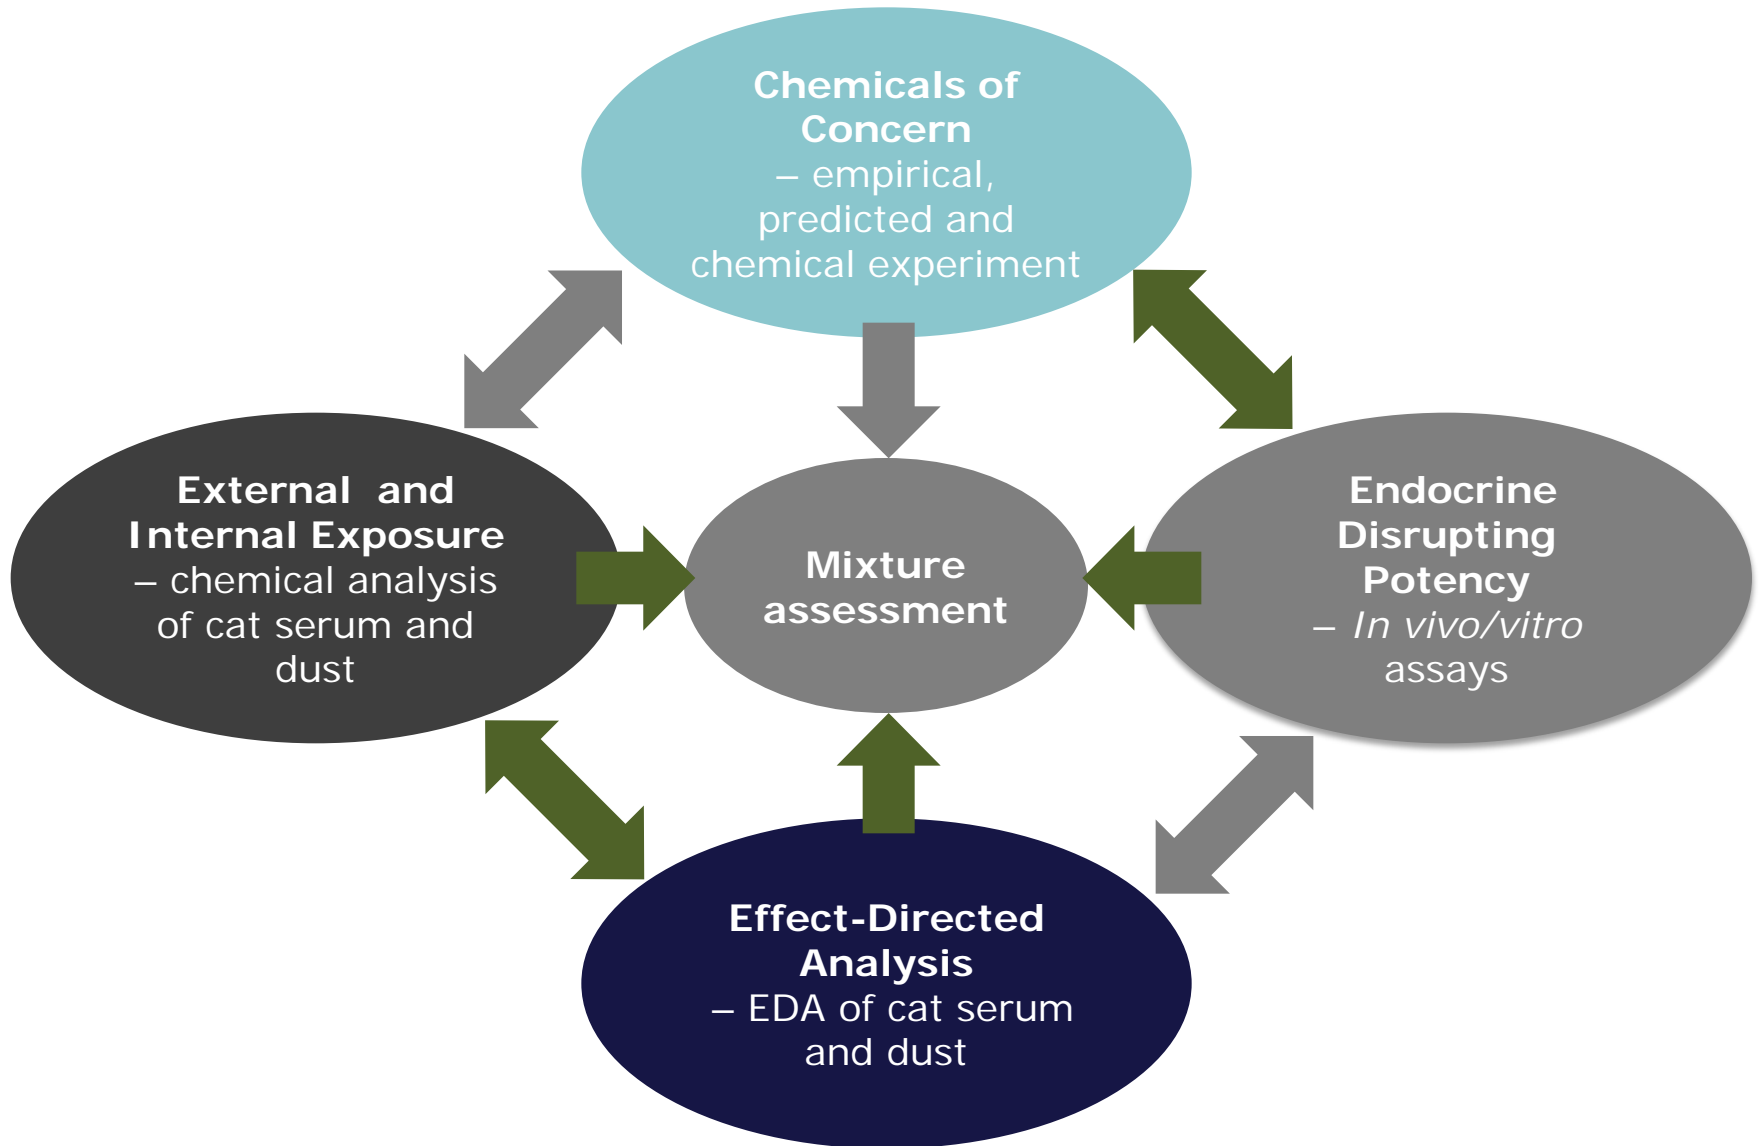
Chemicals of Concern
– empirical, predicted and chemical experiment

External and Internal Exposure
– chemical analysis of cat serum and dust

Mixture assessment

Endocrine Disrupting Potency
– *In vivo/vitro* assays

Effect-Directed Analysis
– EDA of cat serum and dust